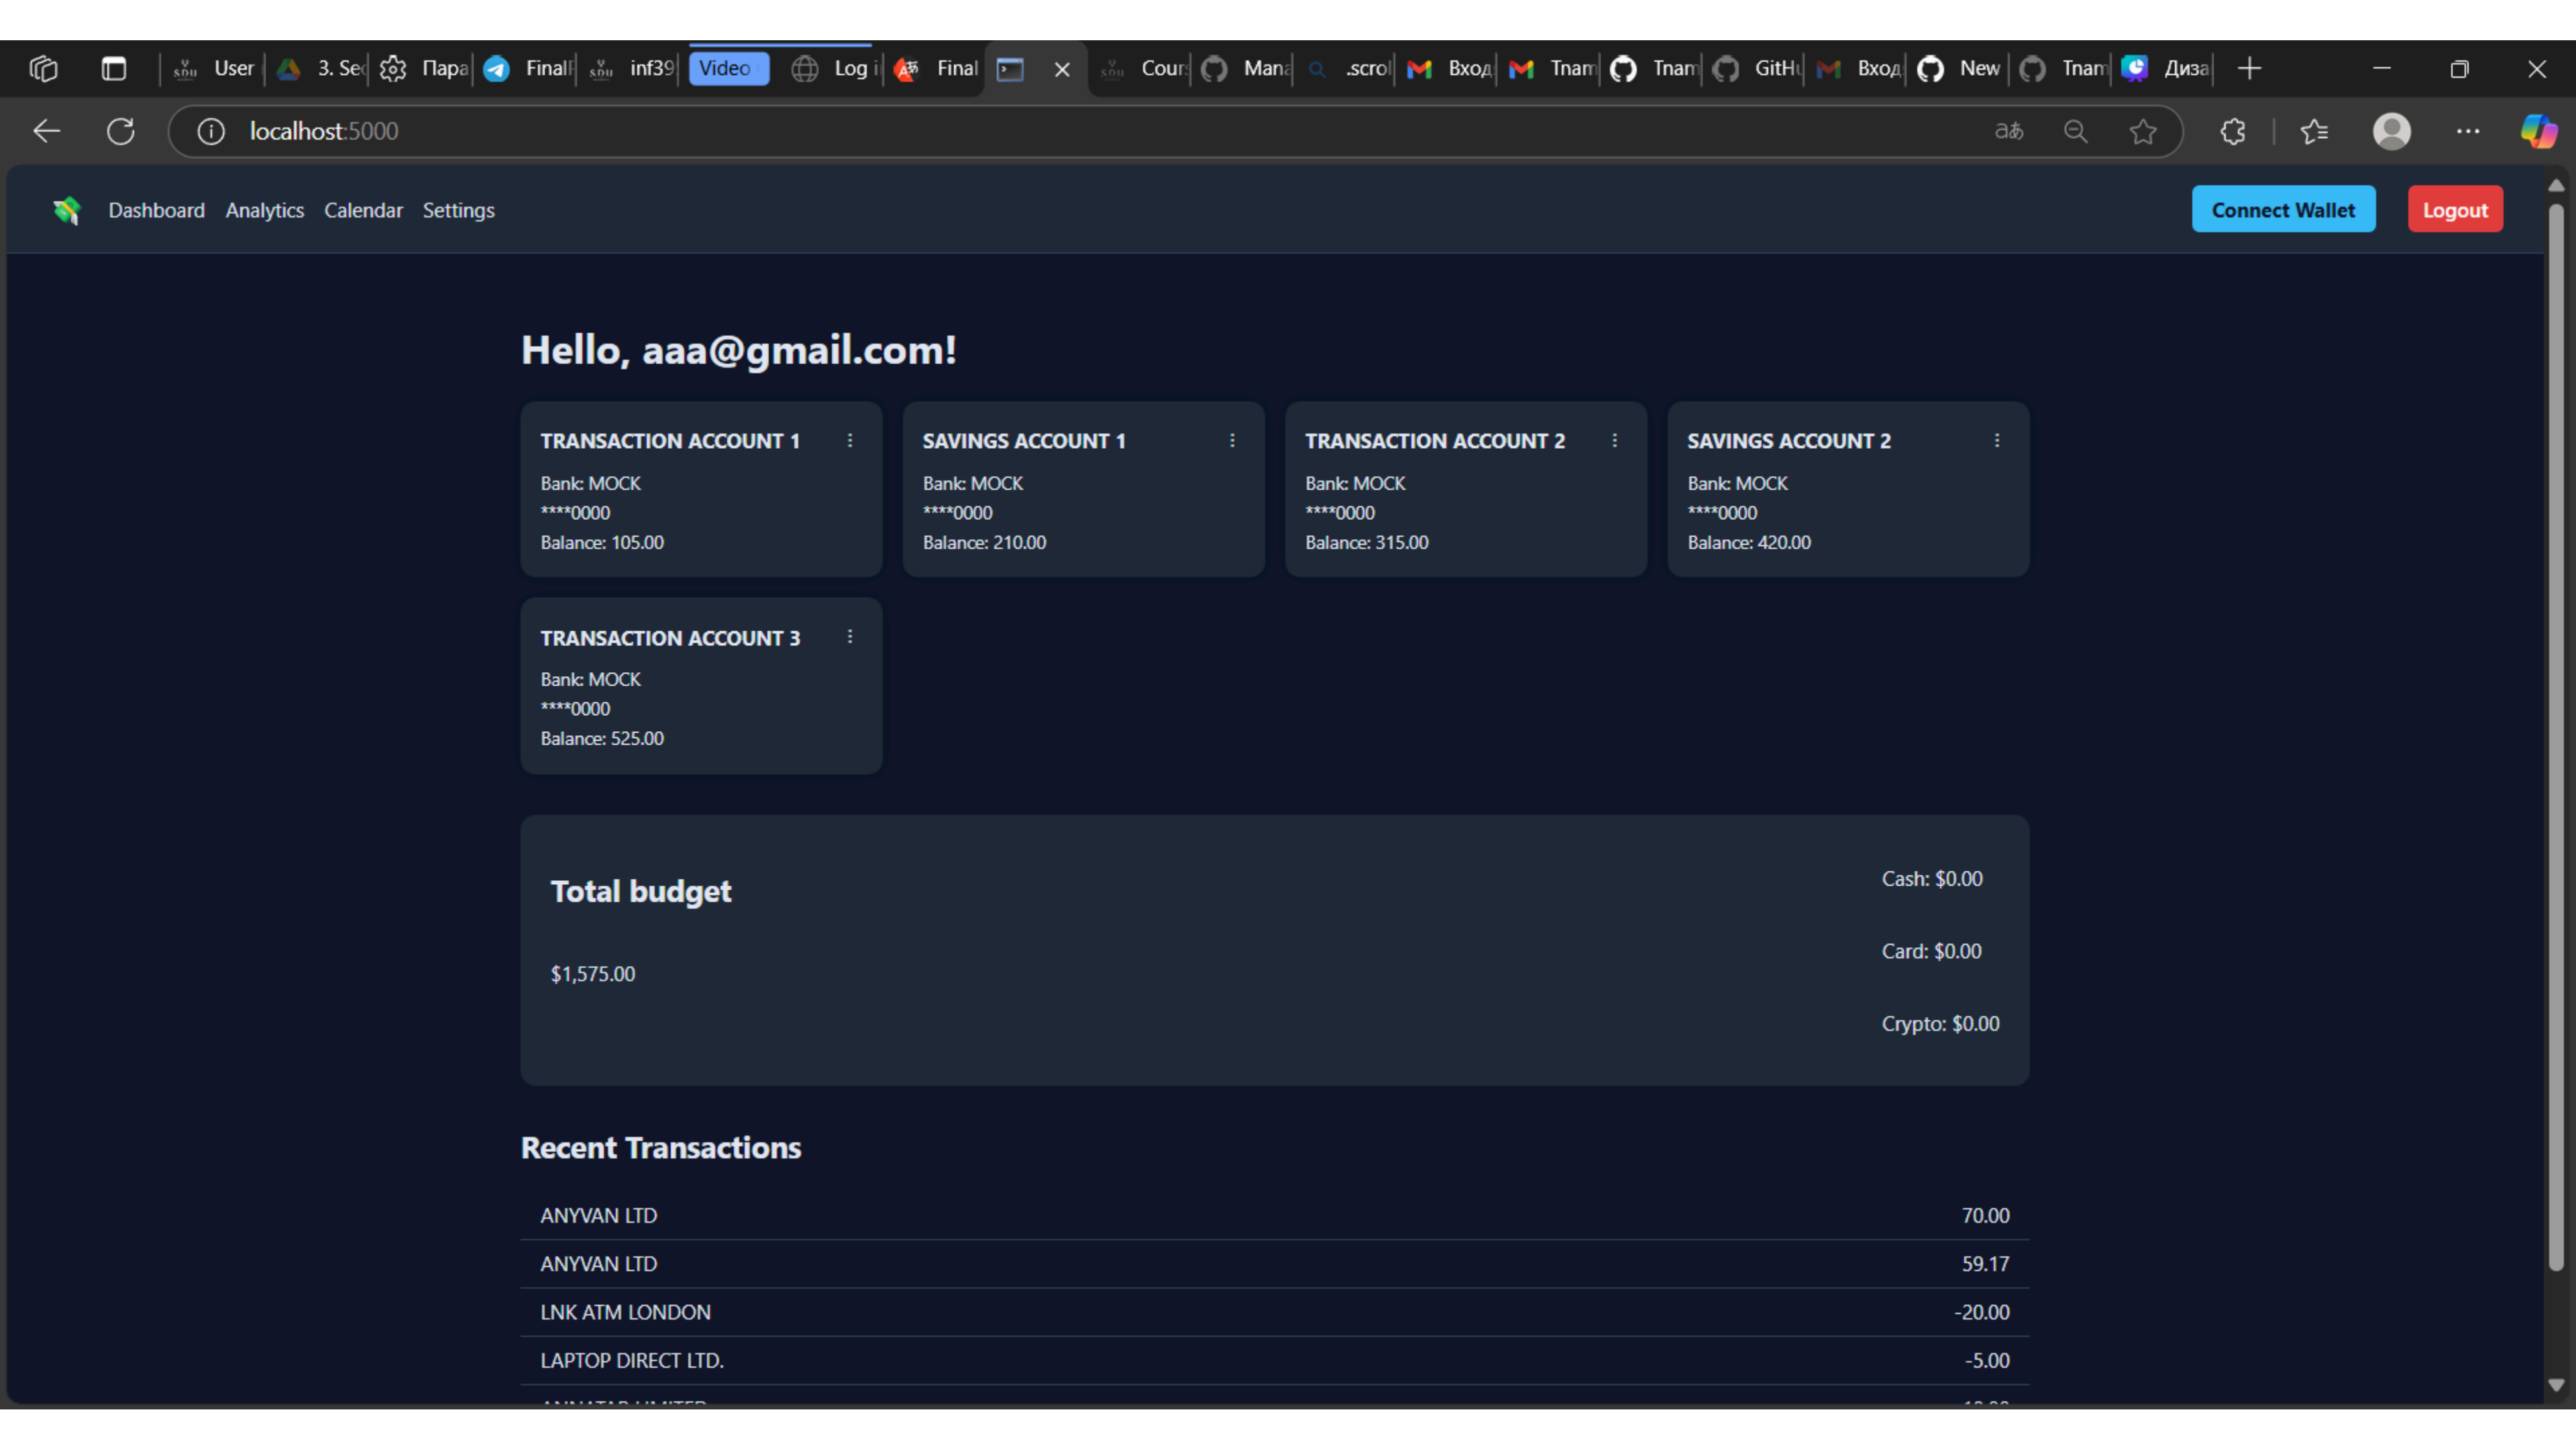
User | 3. Se | Пара | Final | inf39 | Video | Log i | Final | Cour | Mana | .scro | Вход | Tnam | Tnam | GitHu | Вход | New | Tnam | Диза

localhost:5000

Dashboard Analytics Calendar Settings

Connect Wallet Logout

Hello, aaa@gmail.com!

TRANSACTION ACCOUNT 1
Bank: MOCK
****0000
Balance: 105.00

SAVINGS ACCOUNT 1
Bank: MOCK
****0000
Balance: 210.00

TRANSACTION ACCOUNT 2
Bank: MOCK
****0000
Balance: 315.00

SAVINGS ACCOUNT 2
Bank: MOCK
****0000
Balance: 420.00

TRANSACTION ACCOUNT 3
Bank: MOCK
****0000
Balance: 525.00

Total budget

$1,575.00

Cash: $0.00

Card: $0.00

Crypto: $0.00

Recent Transactions

| | |
|---|---|
| ANYVAN LTD | 70.00 |
| ANYVAN LTD | 59.17 |
| LNK ATM LONDON | -20.00 |
| LAPTOP DIRECT LTD. | -5.00 |
| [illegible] | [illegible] |